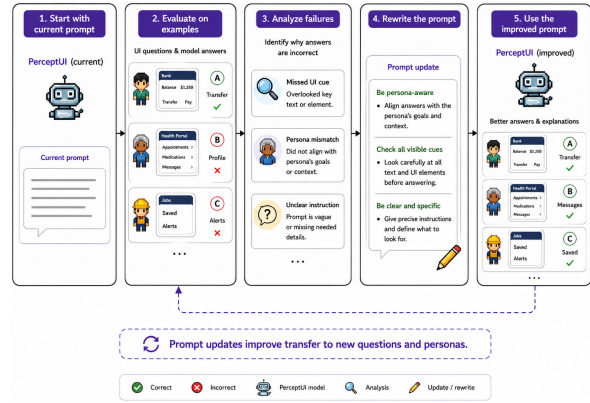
1. Start with current prompt

PerceptUI (current)

Current prompt

2. Evaluate on examples

UI questions & model answers

Bank
Balance $1,250
Transfer Pay

A
Transfer

Health Portal
Appointments
Medications
Messages

B
Profile

Jobs
Saved
Alerts

C
Alerts

• • •

3. Analyze failures

Identify why answers are incorrect

Missed UI cue
Overlooked key text or element.

Persona mismatch
Did not align with persona's goals or context.

Unclear instruction
Prompt is vague or missing needed details.

• • •

4. Rewrite the prompt

Prompt update

Be persona-aware
• Align answers with the persona's goals and context.

Check all visible cues
• Look carefully at all text and UI elements before answering.

Be clear and specific
• Give precise instructions and define what to look for.

5. Use the improved prompt

PerceptUI (improved)

Better answers & explanations

Bank
Balance $1,250
Transfer Pay

A
Transfer

Health Portal
Appointments
Medications
Messages

B
Messages

Jobs
Saved
Alerts

C
Saved

• • •

Prompt updates improve transfer to new questions and personas.

Correct
Incorrect
PerceptUI model
Analysis
Update / rewrite